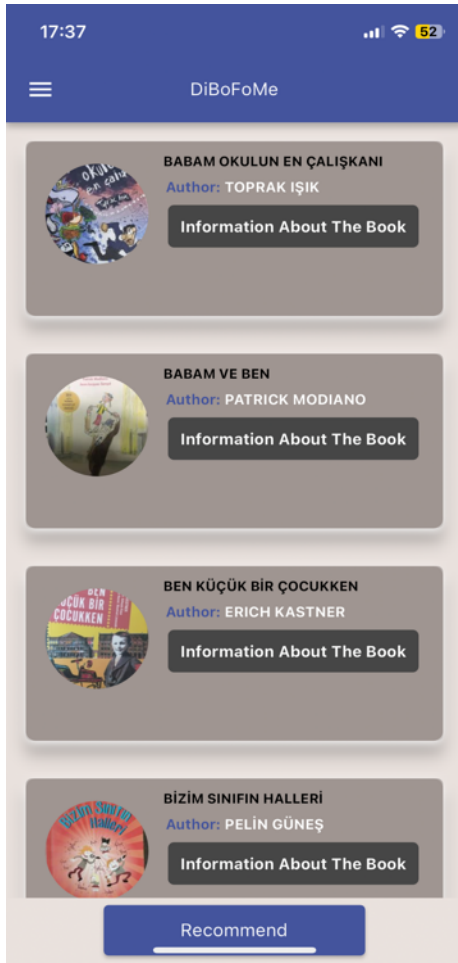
17:37
52

DiBoFoMe

BABAM OKULUN EN ÇALIŞKANI
Author: TOPRAK IŞIK
Information About The Book

BABAM VE BEN
Author: PATRICK MODIANO
Information About The Book

BEN KÜÇÜK BİR ÇOCUKKEN
Author: ERICH KASTNER
Information About The Book

BİZİM SINIFIN HALLERİ
Author: PELİN GÜNEŞ
Information About The Book

Recommend